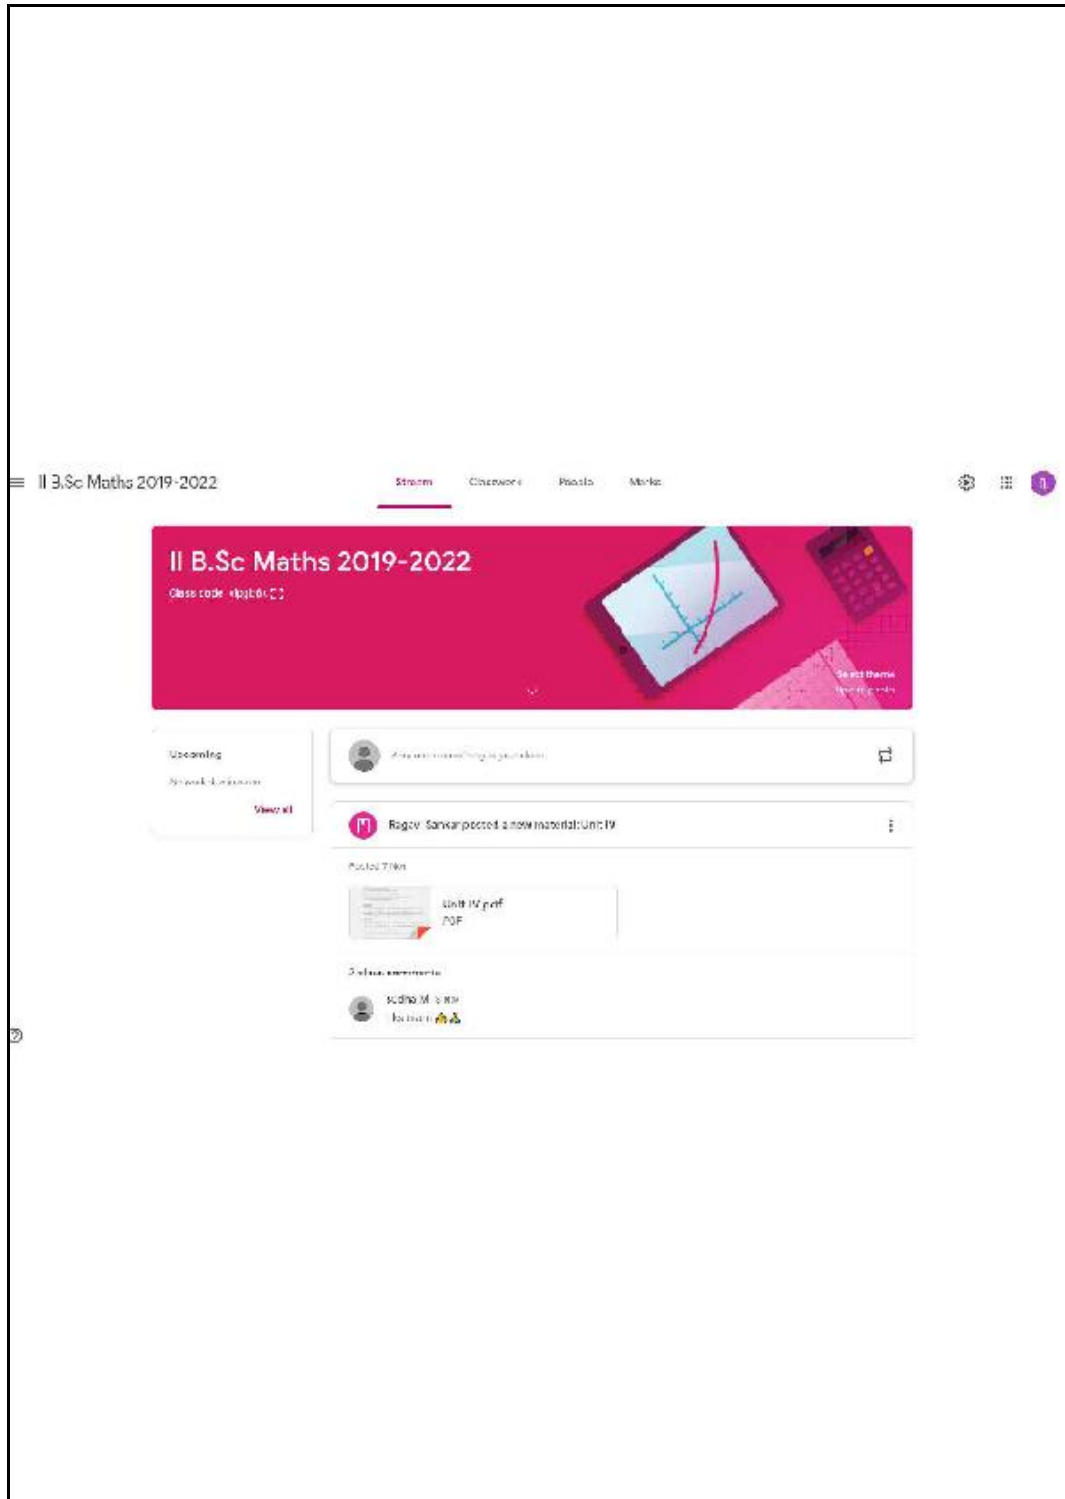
II B.Sc Maths 2019-2022

Stream Classwork People Marks

II B.Sc Maths 2019-2022

Class code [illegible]

Select theme

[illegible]

Upcoming

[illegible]

View all

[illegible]

Ragav Sankar posted a new material: Unit IV

Posted 7 Nov

Unit IV.pdf

PDF

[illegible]

sudha M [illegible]

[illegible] 🙏🙏